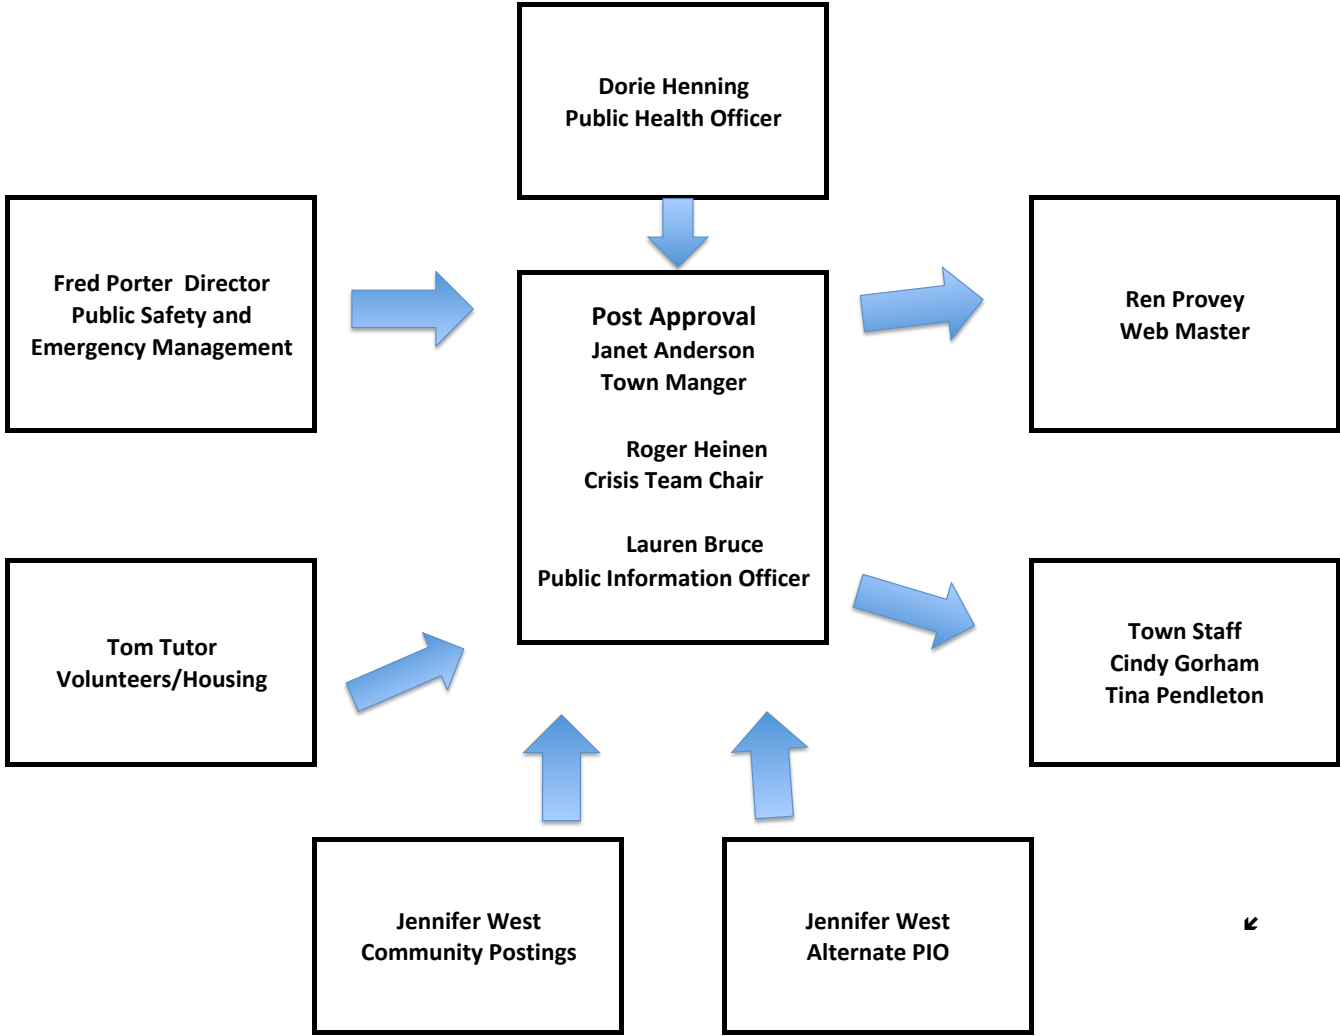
Dorie Henning
Public Health Officer

Fred Porter Director
Public Safety and
Emergency Management

Post Approval
Janet Anderson
Town Manger

Roger Heinen
Crisis Team Chair

Lauren Bruce
Public Information Officer

Ren Provey
Web Master

Tom Tutor
Volunteers/Housing

Town Staff
Cindy Gorham
Tina Pendleton

Jennifer West
Community Postings

Jennifer West
Alternate PIO